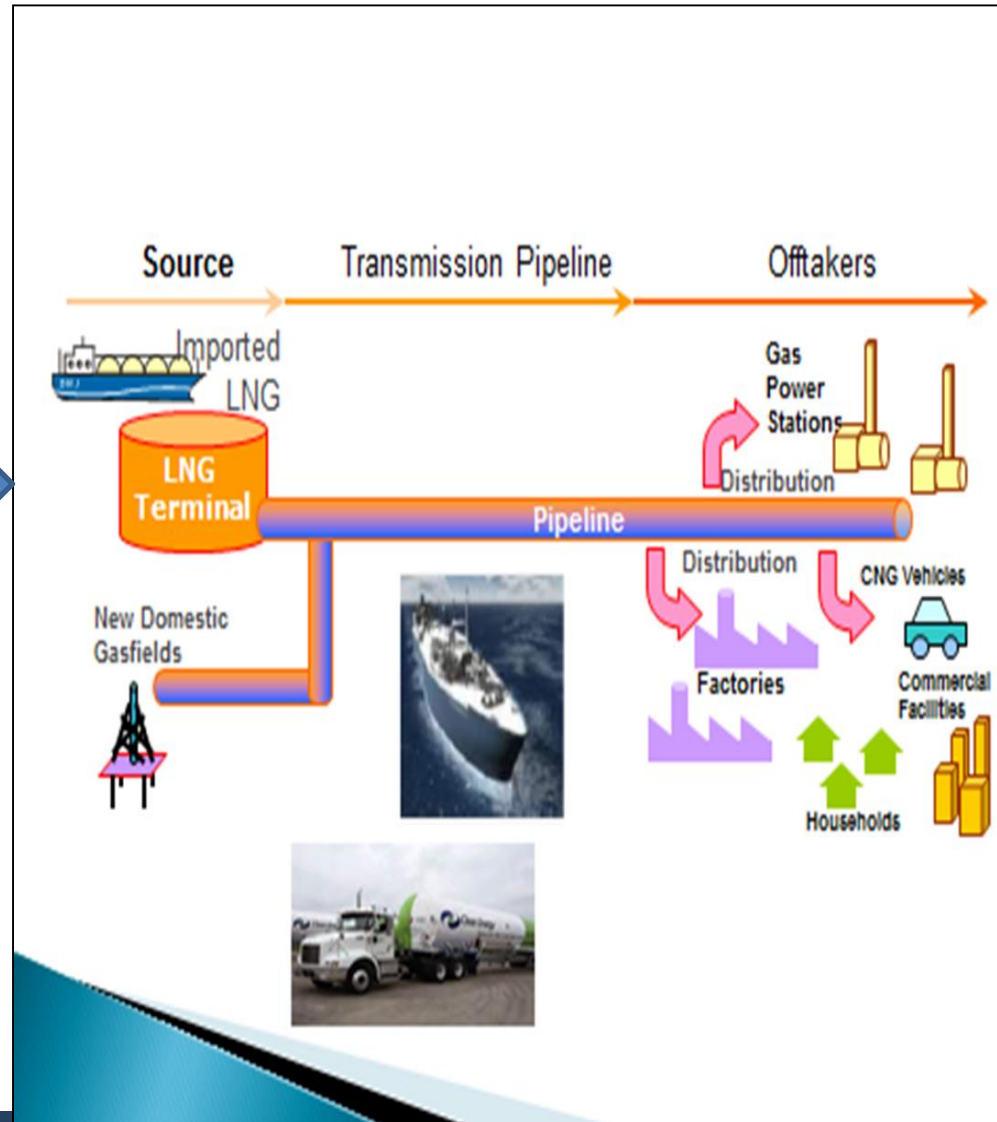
Source
Transmission Pipeline
Offtakers

Imported LNG

LNG Terminal

Pipeline

Gas Power Stations

Distribution

Distribution

CNG Vehicles

New Domestic Gasfields

Factories

Commercial Facilities

Households